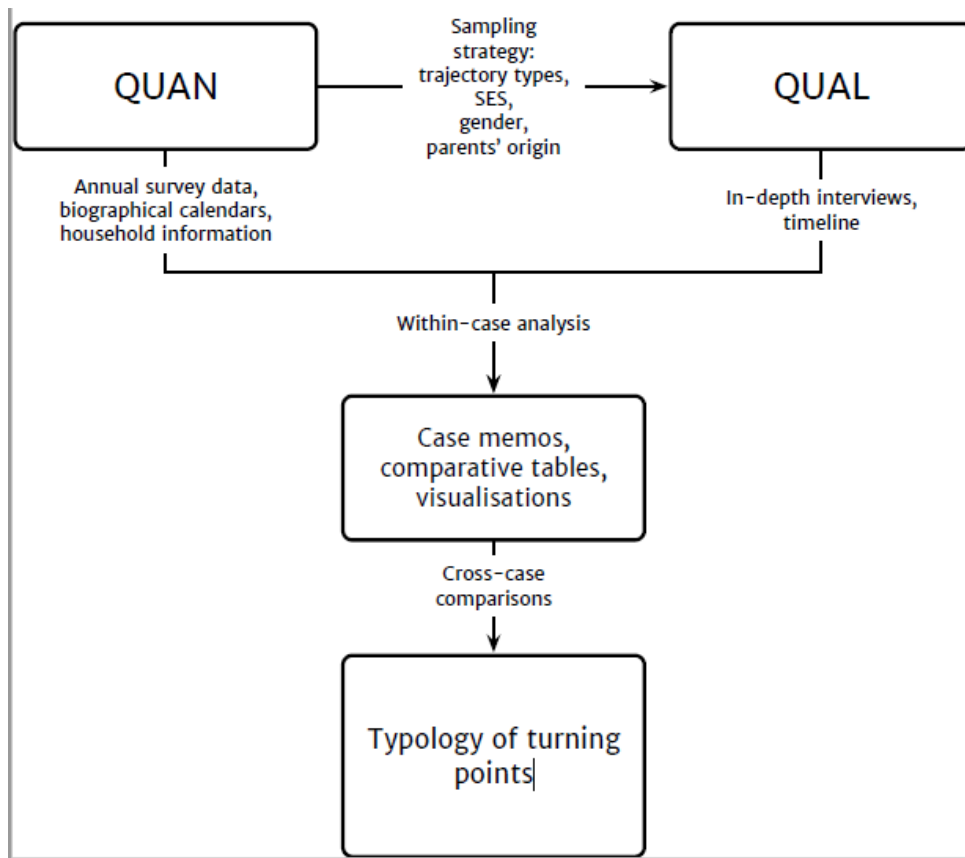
QUAN

Sampling strategy: trajectory types, SES, gender, parents' origin

QUAL

Annual survey data, biographical calendars, household information

In-depth interviews, timeline

Within-case analysis

Case memos, comparative tables, visualisations

Cross-case comparisons

Typology of turning points